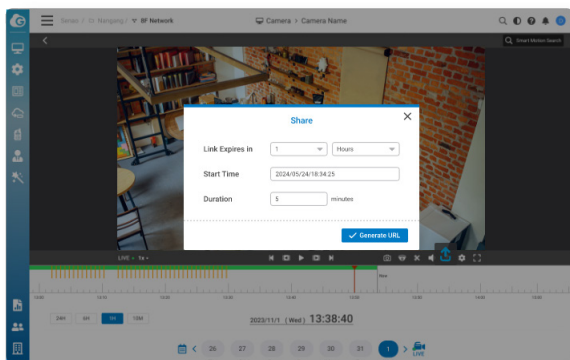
Server / G: Nangang / BF Network
Camera > Camera Name
Smart Motion Search
Share
Link Expires in
1
Hours
Start Time
2024/05/24/18:34:25
Duration
5
minutes
Generate URL
LIVE 1x
Now
24H
6H
1H
10M
2023/11/1 ( Wed ) 13:38:40
26
27
28
29
30
31
1
LIVE